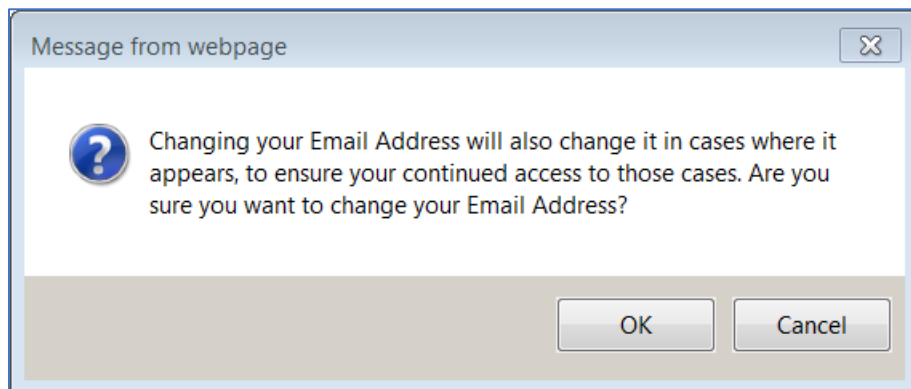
Message from webpage

Changing your Email Address will also change it in cases where it appears, to ensure your continued access to those cases. Are you sure you want to change your Email Address?

OK

Cancel